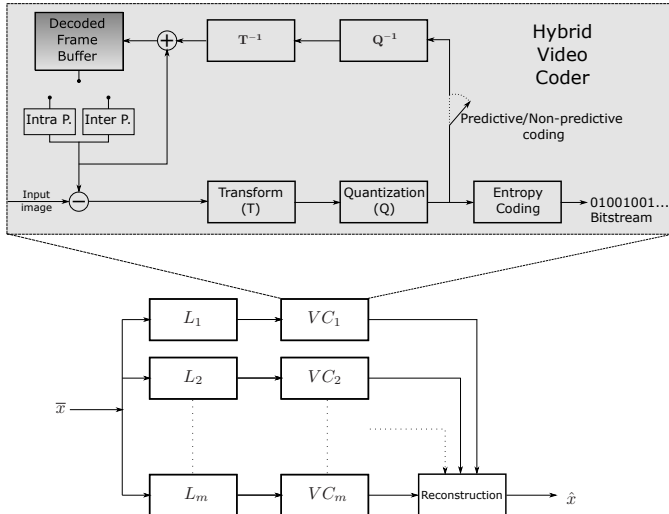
Decoded Frame Buffer

$\mathbf{T^{-1}}$

$\mathbf{Q^{-1}}$

Hybrid Video Coder

Intra P.

Inter P.

Predictive/Non-predictive coding

Input image

Transform (T)

Quantization (Q)

Entropy Coding

01001001...
Bitstream

$L_1$

$VC_1$

$L_2$

$VC_2$

$\overline{x}$

$L_m$

$VC_m$

Reconstruction

$\hat{x}$